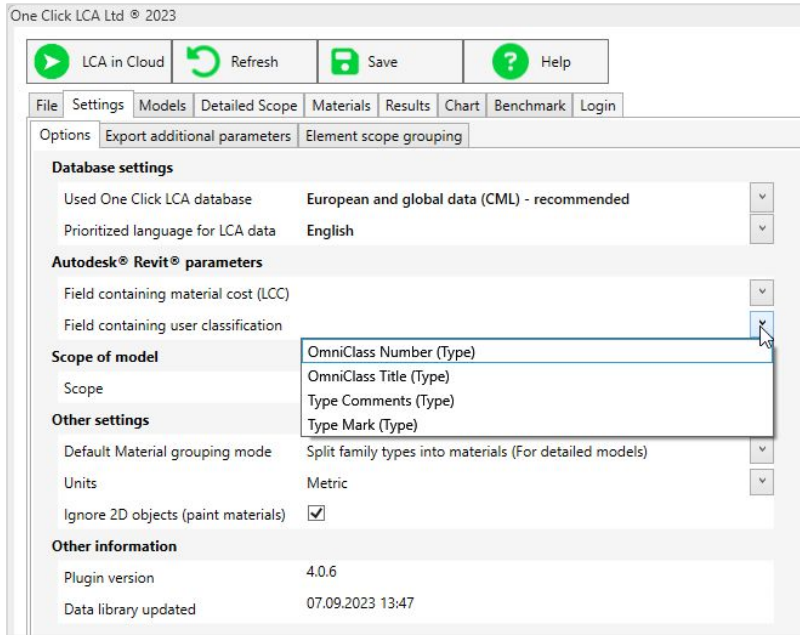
One Click LCA Ltd ® 2023

LCA in Cloud
Refresh
Save
Help

File | Settings | Models | Detailed Scope | Materials | Results | Chart | Benchmark | Login

Options | Export additional parameters | Element scope grouping

Database settings
Used One Click LCA database — European and global data (CML) - recommended
Prioritized language for LCA data — English

Autodesk® Revit® parameters
Field containing material cost (LCC)
Field containing user classification

OmniClass Number (Type)
OmniClass Title (Type)
Type Comments (Type)
Type Mark (Type)

Scope of model
Scope

Other settings
Default Material grouping mode — Split family types into materials (For detailed models)
Units — Metric
Ignore 2D objects (paint materials) — ✓

Other information
Plugin version — 4.0.6
Data library updated — 07.09.2023 13:47